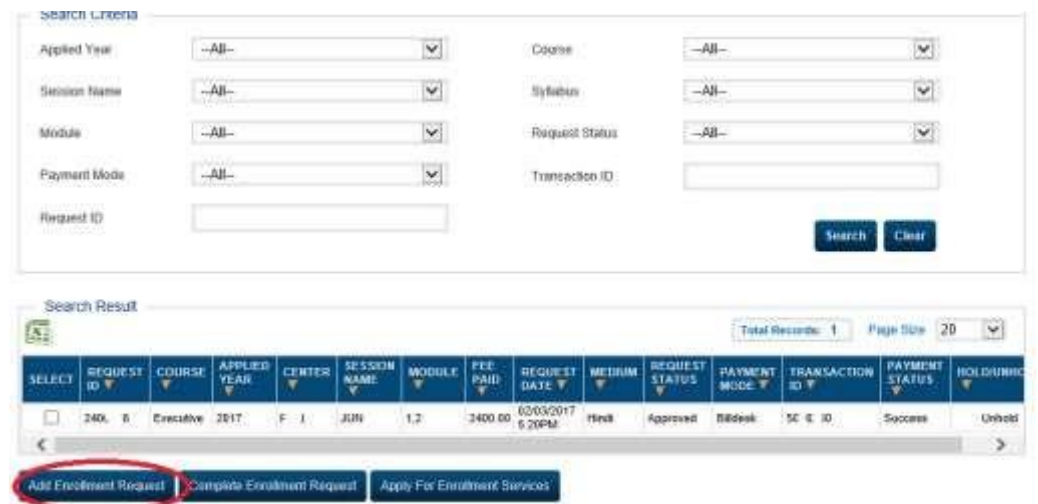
Search Criteria

Applied Year --All--
Course --All--
Session Name --All--
Syllabus --All--
Module --All--
Request Status --All--
Payment Mode --All--
Transaction ID
Request ID

Search Clear

Search Result

Total Records: 1 Page Size 20

| SELECT | REQUEST ID | COURSE | APPLIED YEAR | CENTER | SESSION NAME | MODULE | FEE PAID | REQUEST DATE | MEDIUM | REQUEST STATUS | PAYMENT MODE | TRANSACTION ID | PAYMENT STATUS | HOLD/UNHO |
|---|---|---|---|---|---|---|---|---|---|---|---|---|---|---|
| | 240L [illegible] | Executive | 2017 | F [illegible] | JUN | 1,2 | 2400.00 | 02/03/2017 5:20PM | Hindi | Approved | Billdesk | 5C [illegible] | Success | Unhold |

Add Enrollment Request | Complete Enrollment Request | Apply For Enrollment Services